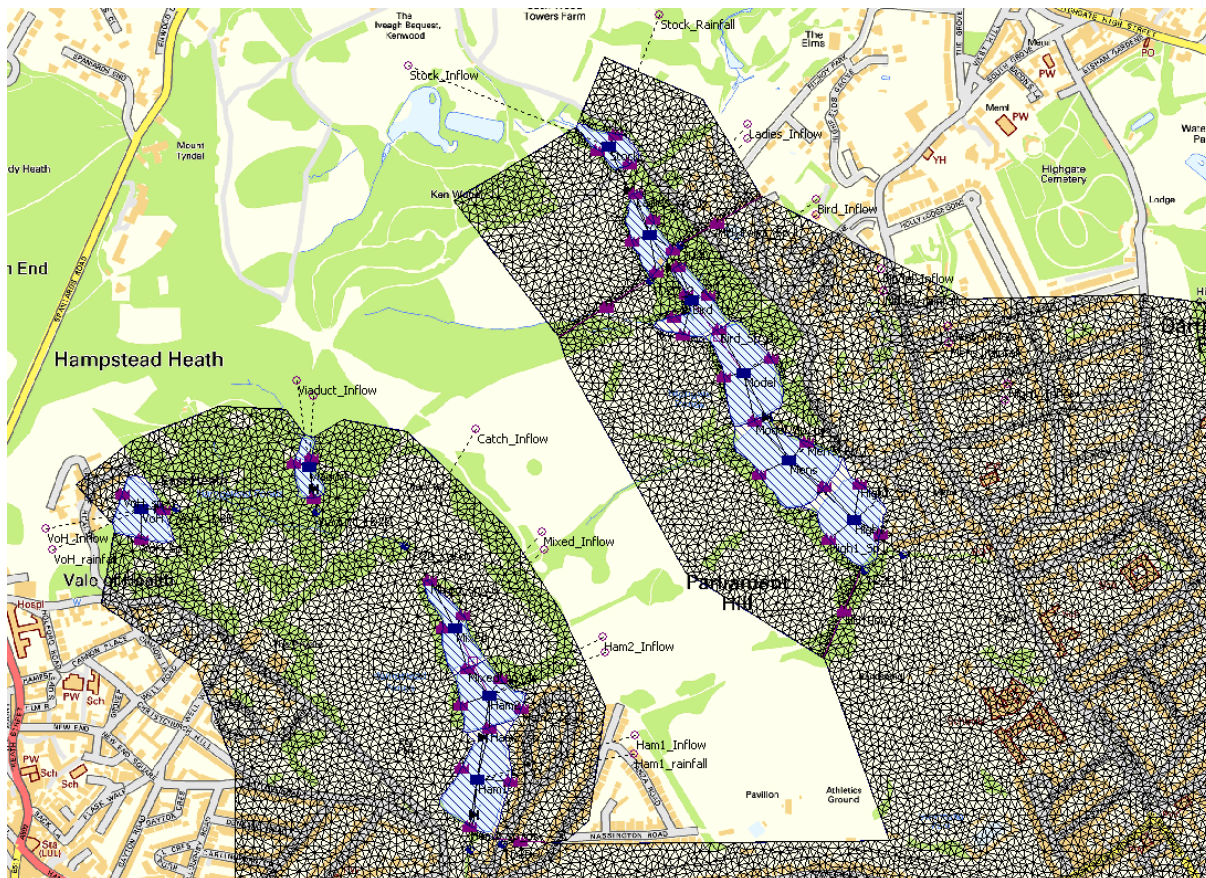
The Iveagh Bequest, Kenwood

Towers Farm

Stock_Rainfall

Stock_Inflow

The Elms

Ladies_Inflow

Highgate Cemetery

Lodge

PW

PO

Meml

YH

Mount Tyndal

Ken Wood

Bird_Inflow

dy Heath

n End

SPANIARDS ROAD

Hampstead Heath

Viaduct_Inflow

Catch_Inflow

Bird

Bird_Sp

Model

Mens

High

High1_Sp

Mixed_Inflow

VoH_Inflow

VoH_rainfall

Vale of Heath

VoH

Parliament Hill

Hospl

PW

Sch

Ham2_Inflow

Mixed

Ham

Ham1_Inflow

Ham1_rainfall

Pavilion

Athletics Ground

NASSINGTON ROAD

Sta (LUL)

PW

Sch

Dart

HIGHGATE HIGH STREET